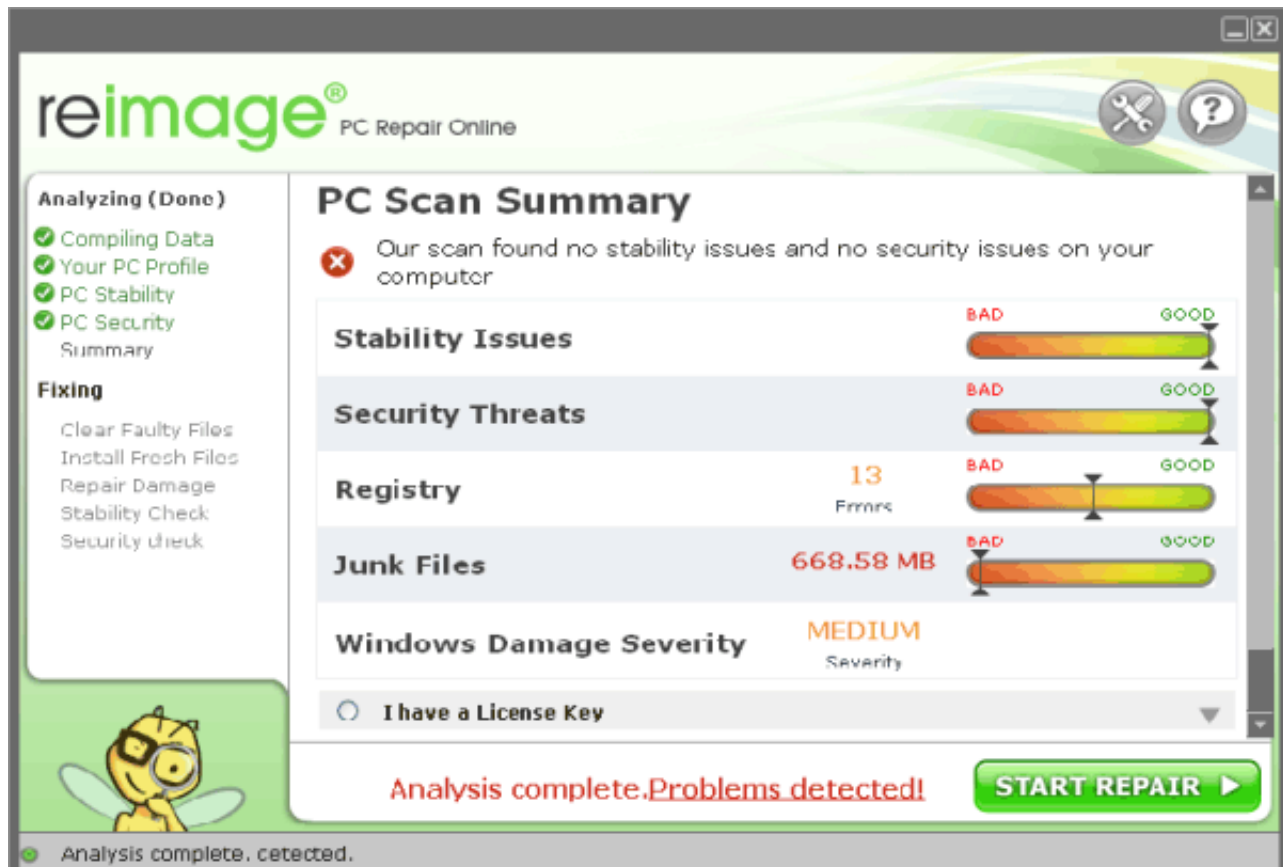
reimage® PC Repair Online

Analyzing (Done)
Compiling Data
Your PC Profile
PC Stability
PC Security
Summary

Fixing
Clear Faulty Files
Install Fresh Files
Repair Damage
Stability Check
Security check

PC Scan Summary

Our scan found no stability issues and no security issues on your computer

Stability Issues BAD GOOD

Security Threats BAD GOOD

Registry 13 Errors BAD GOOD

Junk Files 668.58 MB BAD GOOD

Windows Damage Severity MEDIUM Severity

I have a License Key

Analysis complete.Problems detected!

START REPAIR ▶

Analysis complete. cetected.